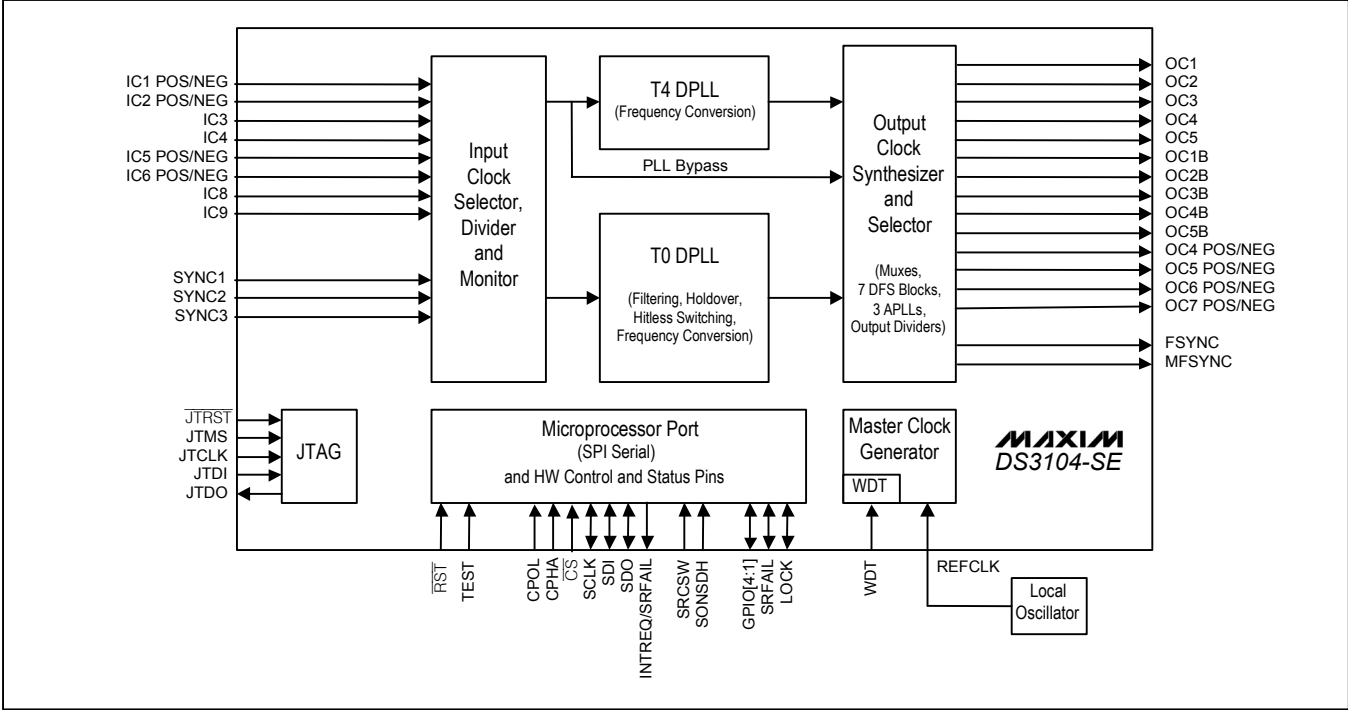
IC1 POS/NEG
IC2 POS/NEG
IC3
IC4
IC5 POS/NEG
IC6 POS/NEG
IC8
IC9

SYNC1
SYNC2
SYNC3

Input Clock Selector, Divider and Monitor

T4 DPLL
(Frequency Conversion)

PLL Bypass

T0 DPLL
(Filtering, Holdover, Hitless Switching, Frequency Conversion)

Output Clock Synthesizer and Selector
(Muxes, 7 DFS Blocks, 3 APLLs, Output Dividers)

OC1
OC2
OC3
OC4
OC5
OC1B
OC2B
OC3B
OC4B
OC5B
OC4 POS/NEG
OC5 POS/NEG
OC6 POS/NEG
OC7 POS/NEG
FSYNC
MFSYNC

$\overline{JTRST}$
JTMS
JTCLK
JTDI
JTDO

JTAG

Microprocessor Port
(SPI Serial)
and HW Control and Status Pins

Master Clock Generator
WDT

MAXIM
DS3104-SE

$\overline{RST}$
TEST
CPOL
CPHA
$\overline{CS}$
SCLK
SDI
SDO
INTREQ/SRFAIL
SRCSW
SONSDH
GPIO[4:1]
SRFAIL
LOCK
WDT
REFCLK

Local Oscillator